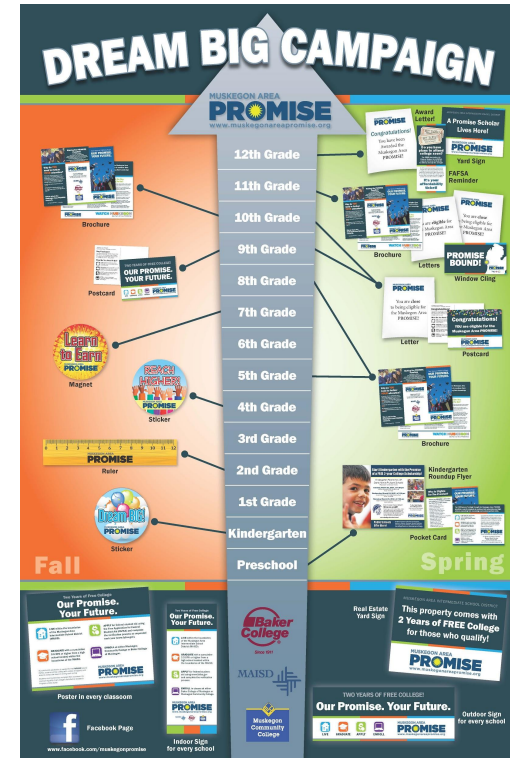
DREAM BIG CAMPAIGN

MUSKEGON AREA
PROMISE
www.muskegonareapromise.org

12th Grade
11th Grade
10th Grade
9th Grade
8th Grade
7th Grade
6th Grade
5th Grade
4th Grade
3rd Grade
2nd Grade
1st Grade
Kindergarten
Preschool

Fall

Brochure

OUR PROMISE. YOUR FUTURE.
Postcard

Learn to Earn!
PROMISE
Magnet

Reach Higher
Sticker

PROMISE
Ruler

Dream Big
PROMISE
Sticker

Spring

Award Letter!
Congratulations!
You have been awarded the Muskegon Area PROMISE!

A Promise Scholar Lives Here!
PROMISE
Yard Sign

FAFSA Reminder

Brochure

Letters

PROMISE BOUND!
Window Cling

Letter

Congratulations!
PROMISE
Postcard

Brochure

Kindergarten Roundup Flyer

Pocket Card

Our Promise. Your Future.
PROMISE
Poster in every classroom

Facebook Page
www.facebook.com/muskegonpromise

Our Promise. Your Future.
PROMISE
Indoor Sign for every school

Baker College

MAISD

Muskegon Community College

Real Estate Yard Sign

This property comes with 2 Years of FREE College for those who qualify!
MUSKEGON AREA
PROMISE
www.muskegonareapromise.org

TWO YEARS OF FREE COLLEGE!
Our Promise. Your Future.
PROMISE
Outdoor Sign for every school